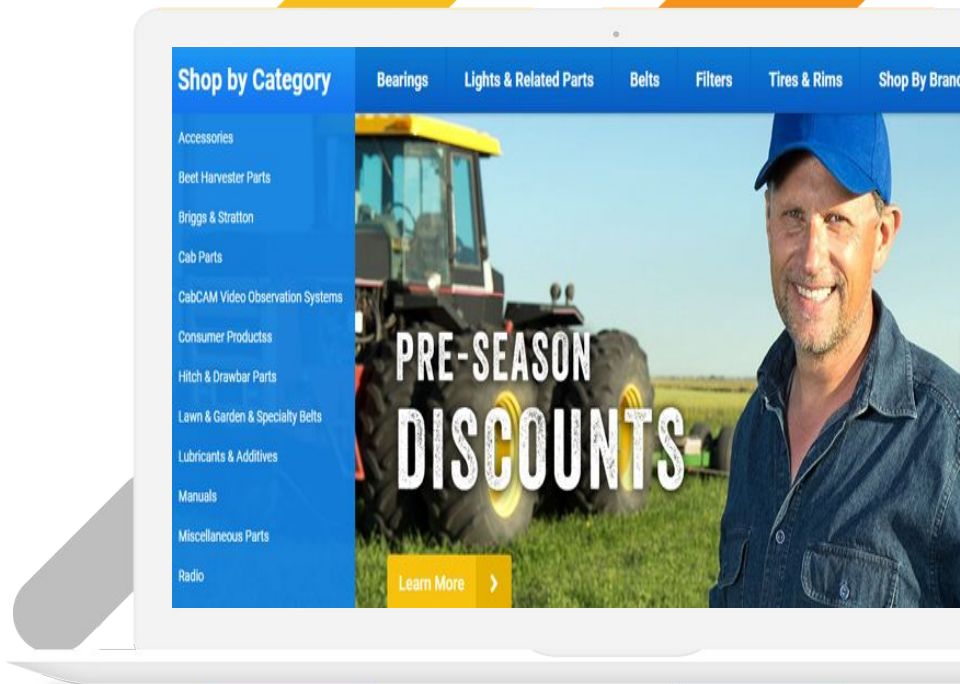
Shop by Category

Bearings | Lights & Related Parts | Belts | Filters | Tires & Rims | Shop By Brand

Accessories
Beet Harvester Parts
Briggs & Stratton
Cab Parts
CabCAM Video Observation Systems
Consumer Productss
Hitch & Drawbar Parts
Lawn & Garden & Specialty Belts
Lubricants & Additives
Manuals
Miscellaneous Parts
Radio

PRE-SEASON
DISCOUNTS

Learn More ›